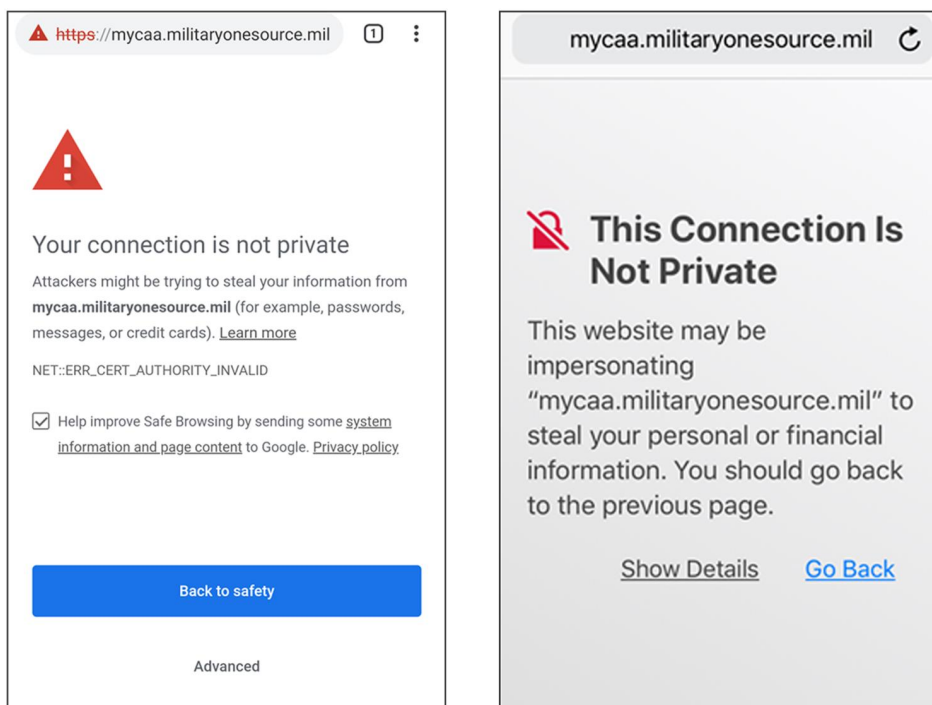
https://mycaa.militaryonesource.mil

1

Your connection is not private

Attackers might be trying to steal your information from **mycaa.militaryonesource.mil** (for example, passwords, messages, or credit cards). Learn more

NET::ERR_CERT_AUTHORITY_INVALID

Help improve Safe Browsing by sending some system information and page content to Google. Privacy policy

Back to safety

Advanced

mycaa.militaryonesource.mil

This Connection Is Not Private

This website may be impersonating "mycaa.militaryonesource.mil" to steal your personal or financial information. You should go back to the previous page.

Show Details Go Back